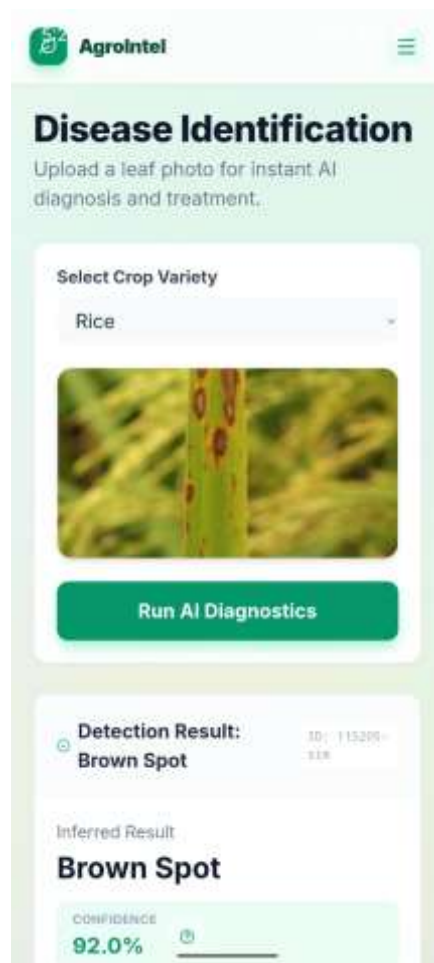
AgroIntel

Disease Identification

Upload a leaf photo for instant AI diagnosis and treatment.

Select Crop Variety

Rice

Run AI Diagnostics

Detection Result: Brown Spot

ID: 115205-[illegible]

Inferred Result

Brown Spot

CONFIDENCE

92.0%